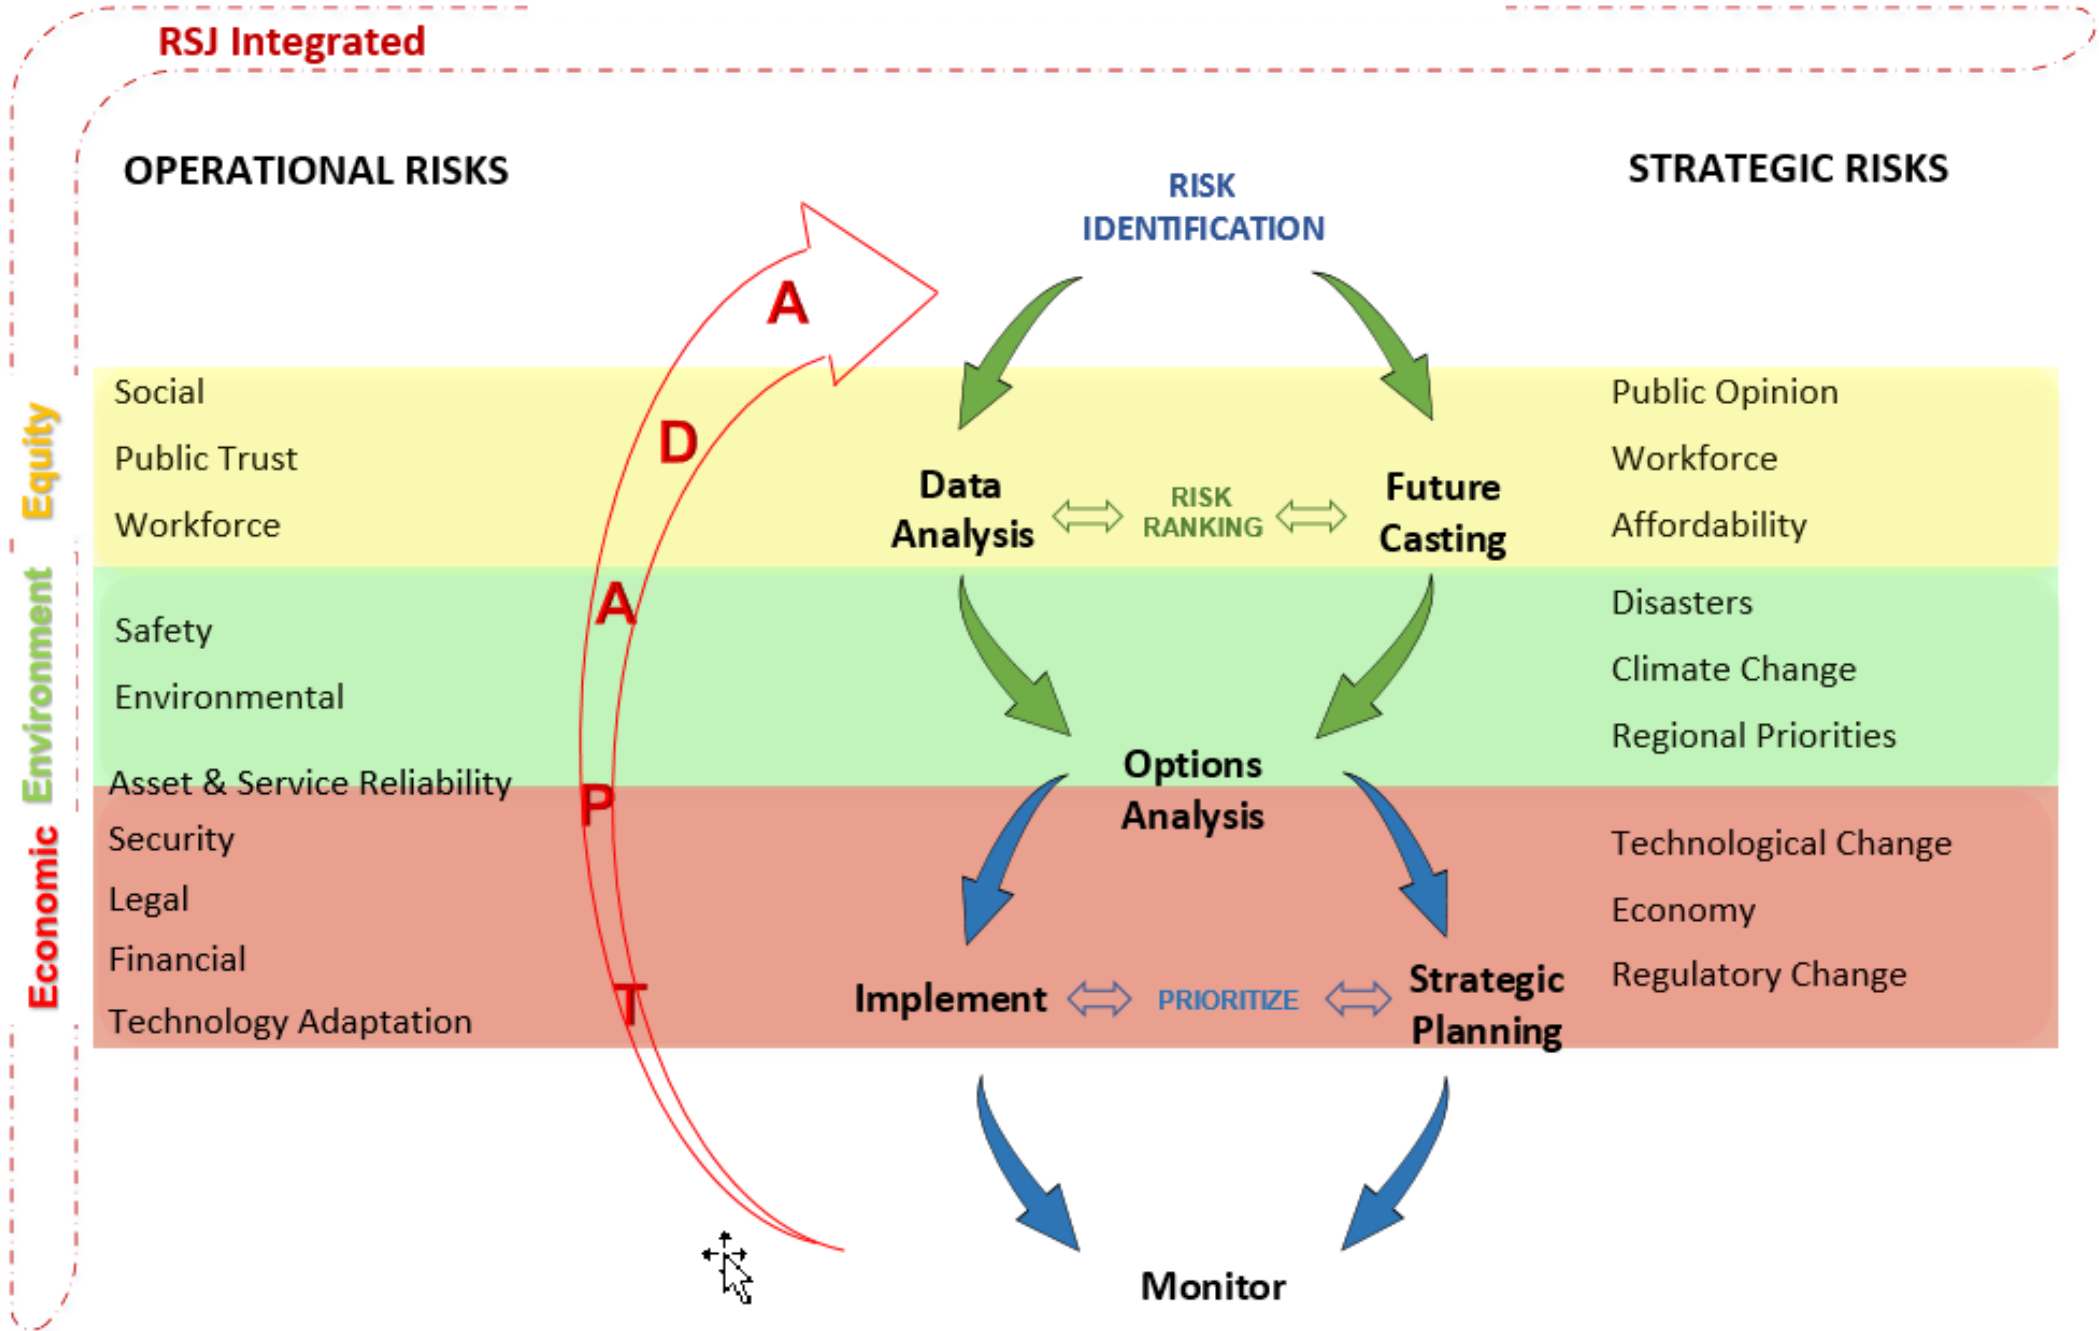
RSJ Integrated

OPERATIONAL RISKS

RISK IDENTIFICATION

STRATEGIC RISKS

Equity

Environment

Economic

Social

Public Trust

Workforce

Safety

Environmental

Asset & Service Reliability

Security

Legal

Financial

Technology Adaptation

A

D

A

P

T

Data Analysis

RISK RANKING

Future Casting

Options Analysis

Implement

PRIORITIZE

Strategic Planning

Monitor

Public Opinion

Workforce

Affordability

Disasters

Climate Change

Regional Priorities

Technological Change

Economy

Regulatory Change